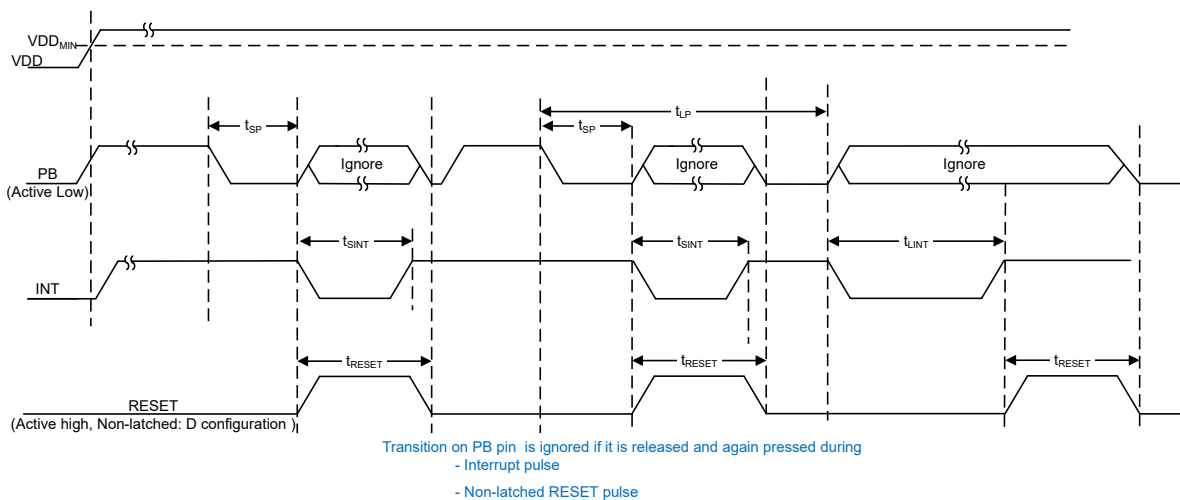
VDD$_{MIN}$

VDD

$t_{SP}$

$t_{LP}$

$t_{SP}$

PB

(Active Low)

Ignore

Ignore

Ignore

$t_{SINT}$

$t_{SINT}$

$t_{LINT}$

INT

$t_{RESET}$

$t_{RESET}$

$t_{RESET}$

RESET

(Active high, Non-latched: D configuration )

Transition on PB pin is ignored if it is released and again pressed during

- Interrupt pulse

- Non-latched RESET pulse